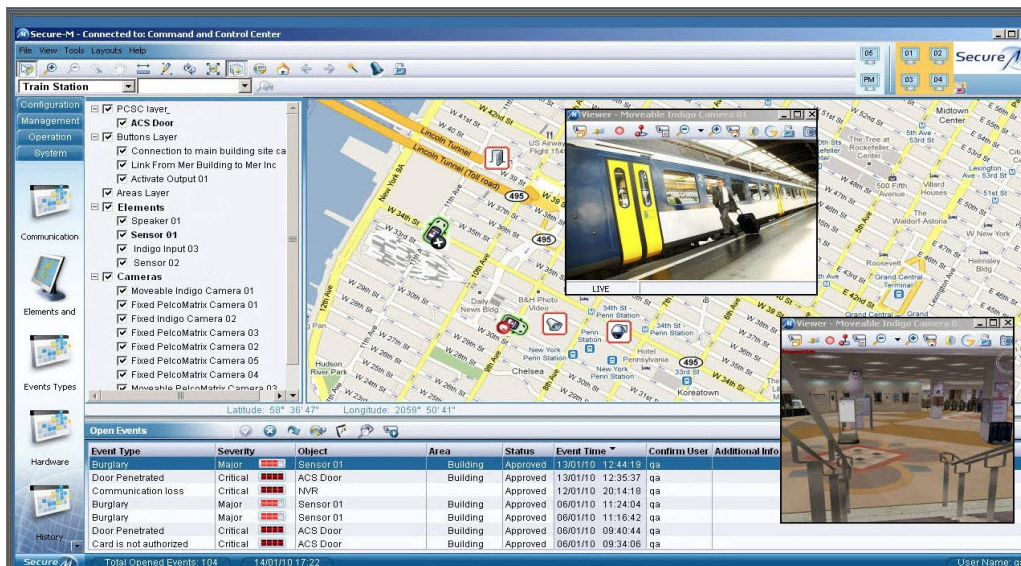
Secure-M - Connected to: Command and Control Center

File View Tools Layouts Help

Train Station

05 01 02 PM 03 04 Secure

Configuration
Management
Operation
System

Communication
Elements and
Events Types
Hardware
History

PCSC layer
ACS Door
Buttons Layer
Connection to main building site ca
Link From Mer Building to Mer Inc
Activate Output 01
Areas Layer
Elements
Speaker 01
Sensor 01
Indigo Input 03
Sensor 02
Cameras
Moveable Indigo Camera 01
Fixed PelcoMatrix Camera 01
Fixed Indigo Camera 02
Fixed PelcoMatrix Camera 03
Fixed PelcoMatrix Camera 02
Fixed PelcoMatrix Camera 05
Fixed PelcoMatrix Camera 04
Moveable PelcoMatrix Camera 03

Viewer - Moveable Indigo Camera 01
LIVE

Viewer - Moveable Indigo Camera 0

Latitude: 58° 36' 47" Longitude: 2059° 50' 41"

Open Events

| Event Type | Severity | Object | Area | Status | Event Time | Confirm User | Additional Info |
|---|---|---|---|---|---|---|---|
| Burglary | Major | Sensor 01 | Building | Approved | 13/01/10 12:44:19 | qa | |
| Door Penetrated | Critical | ACS Door | Building | Approved | 13/01/10 12:35:37 | qa | |
| Communication loss | Critical | NVR | | Approved | 12/01/10 20:14:18 | qa | |
| Burglary | Major | Sensor 01 | Building | Approved | 06/01/10 11:24:04 | qa | |
| Burglary | Major | Sensor 01 | Building | Approved | 06/01/10 11:16:42 | qa | |
| Door Penetrated | Critical | ACS Door | Building | Approved | 06/01/10 09:40:44 | qa | |
| Card is not authorized | Critical | ACS Door | Building | Approved | 06/01/10 09:34:06 | qa | |

Secure Total Opened Events: 104 14/01/10 17:22 User Name: q